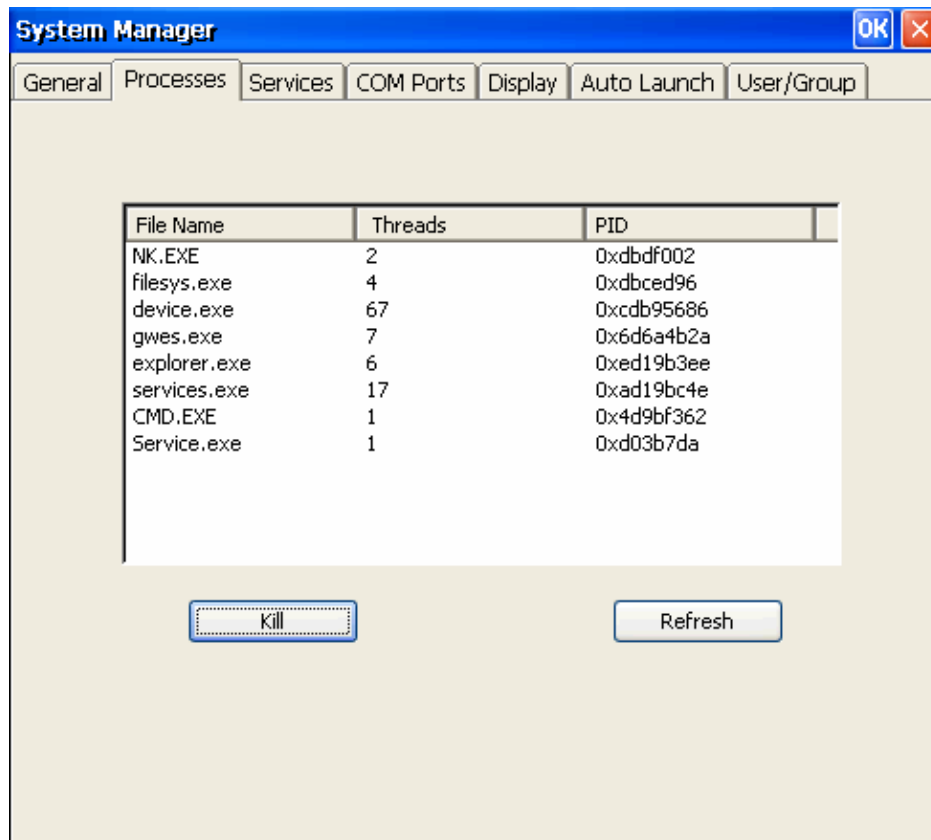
System Manager

OK

General | Processes | Services | COM Ports | Display | Auto Launch | User/Group

| File Name | Threads | PID |
|---|---|---|
| NK.EXE | 2 | 0xdbdf002 |
| filesys.exe | 4 | 0xdbced96 |
| device.exe | 67 | 0xcdb95686 |
| gwes.exe | 7 | 0x6d6a4b2a |
| explorer.exe | 6 | 0xed19b3ee |
| services.exe | 17 | 0xad19bc4e |
| CMD.EXE | 1 | 0x4d9bf362 |
| Service.exe | 1 | 0xd03b7da |

Kill

Refresh